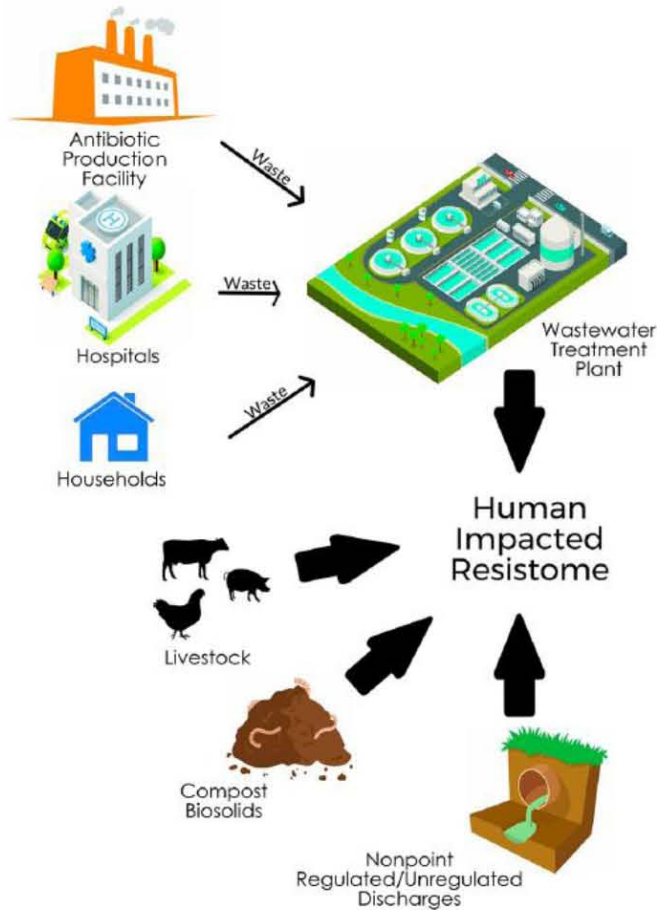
Antibiotic Production Facility

Waste

Waste

Hospitals

Waste

Households

Wastewater Treatment Plant

Human Impacted Resistome

Livestock

Compost Biosolids

Nonpoint Regulated/Unregulated Discharges